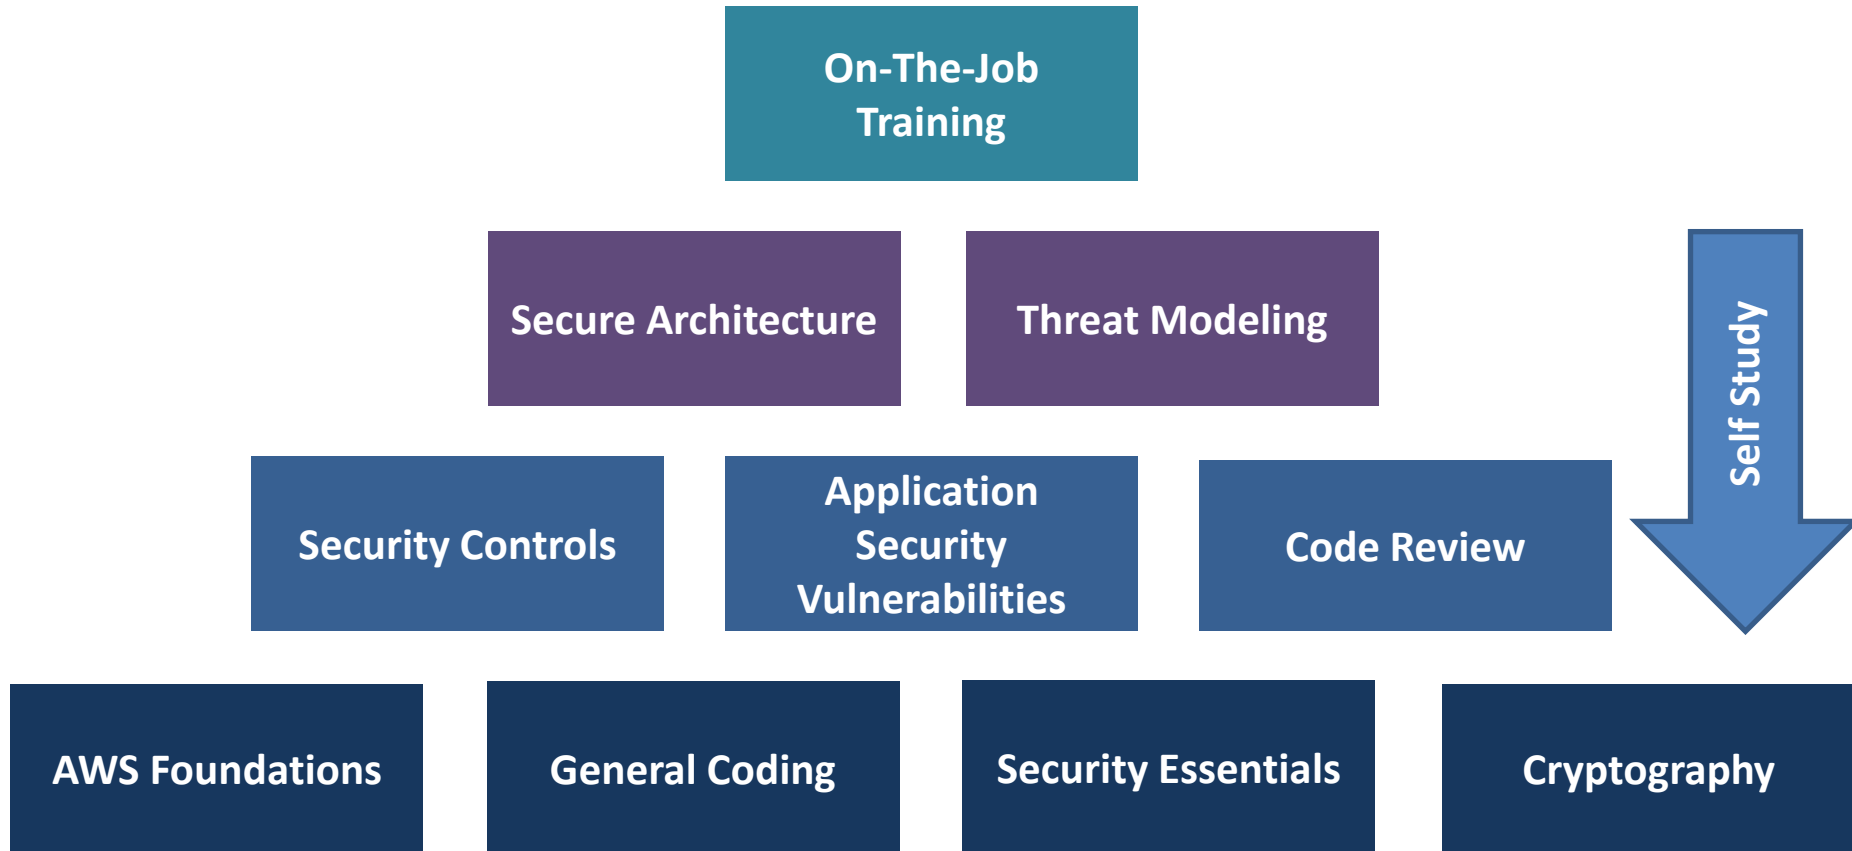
On-The-Job Training

Secure Architecture

Threat Modeling

Self Study

Security Controls

Application Security Vulnerabilities

Code Review

AWS Foundations

General Coding

Security Essentials

Cryptography